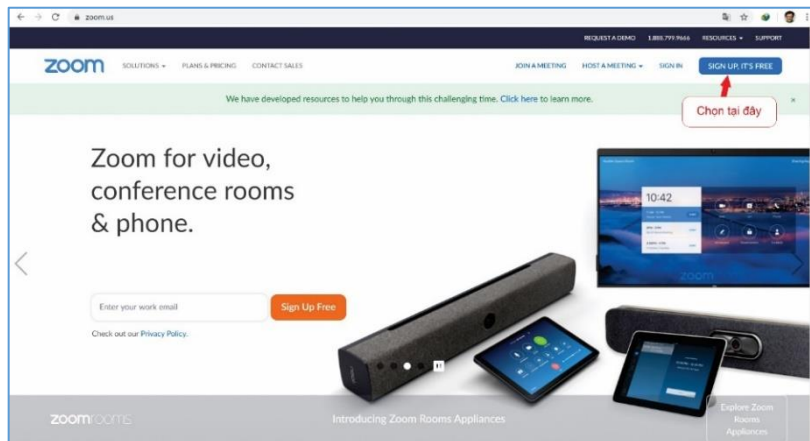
zoom.us

REQUEST A DEMO 1.888.799.9666 RESOURCES SUPPORT

zoom SOLUTIONS PLANS & PRICING CONTACT SALES JOIN A MEETING HOST A MEETING SIGN IN SIGN UP, IT'S FREE

We have developed resources to help you through this challenging time. Click here to learn more.

Chọn tại đây

Zoom for video, conference rooms & phone.

10:42

Enter your work email Sign Up Free

Check out our Privacy Policy.

zoom rooms Introducing Zoom Rooms Appliances Explore Zoom Rooms Appliances